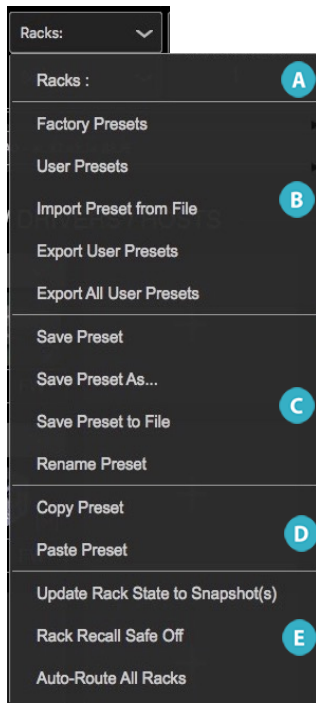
Racks:

Racks :

A

Factory Presets

User Presets

Import Preset from File

B

Export User Presets

Export All User Presets

Save Preset

Save Preset As...

Save Preset to File

C

Rename Preset

Copy Preset

Paste Preset

D

Update Rack State to Snapshot(s)

Rack Recall Safe Off

E

Auto-Route All Racks